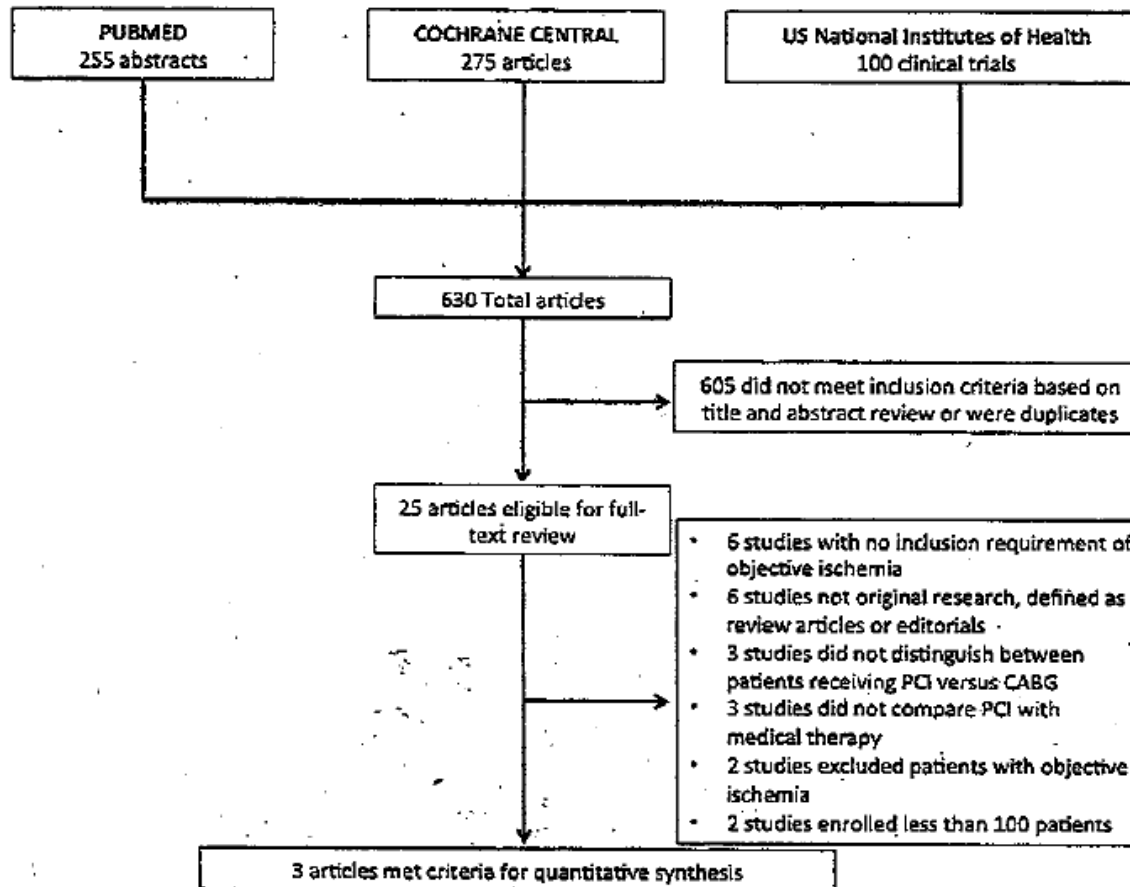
PUBMED
255 abstracts

COCHRANE CENTRAL
275 articles

US National Institutes of Health
100 clinical trials

630 Total articles

605 did not meet inclusion criteria based on title and abstract review or were duplicates

25 articles eligible for full-text review

- 6 studies with no inclusion requirement of objective ischemia
- 6 studies not original research, defined as review articles or editorials
- 3 studies did not distinguish between patients receiving PCI versus CABG
- 3 studies did not compare PCI with medical therapy
- 2 studies excluded patients with objective ischemia
- 2 studies enrolled less than 100 patients

3 articles met criteria for quantitative synthesis